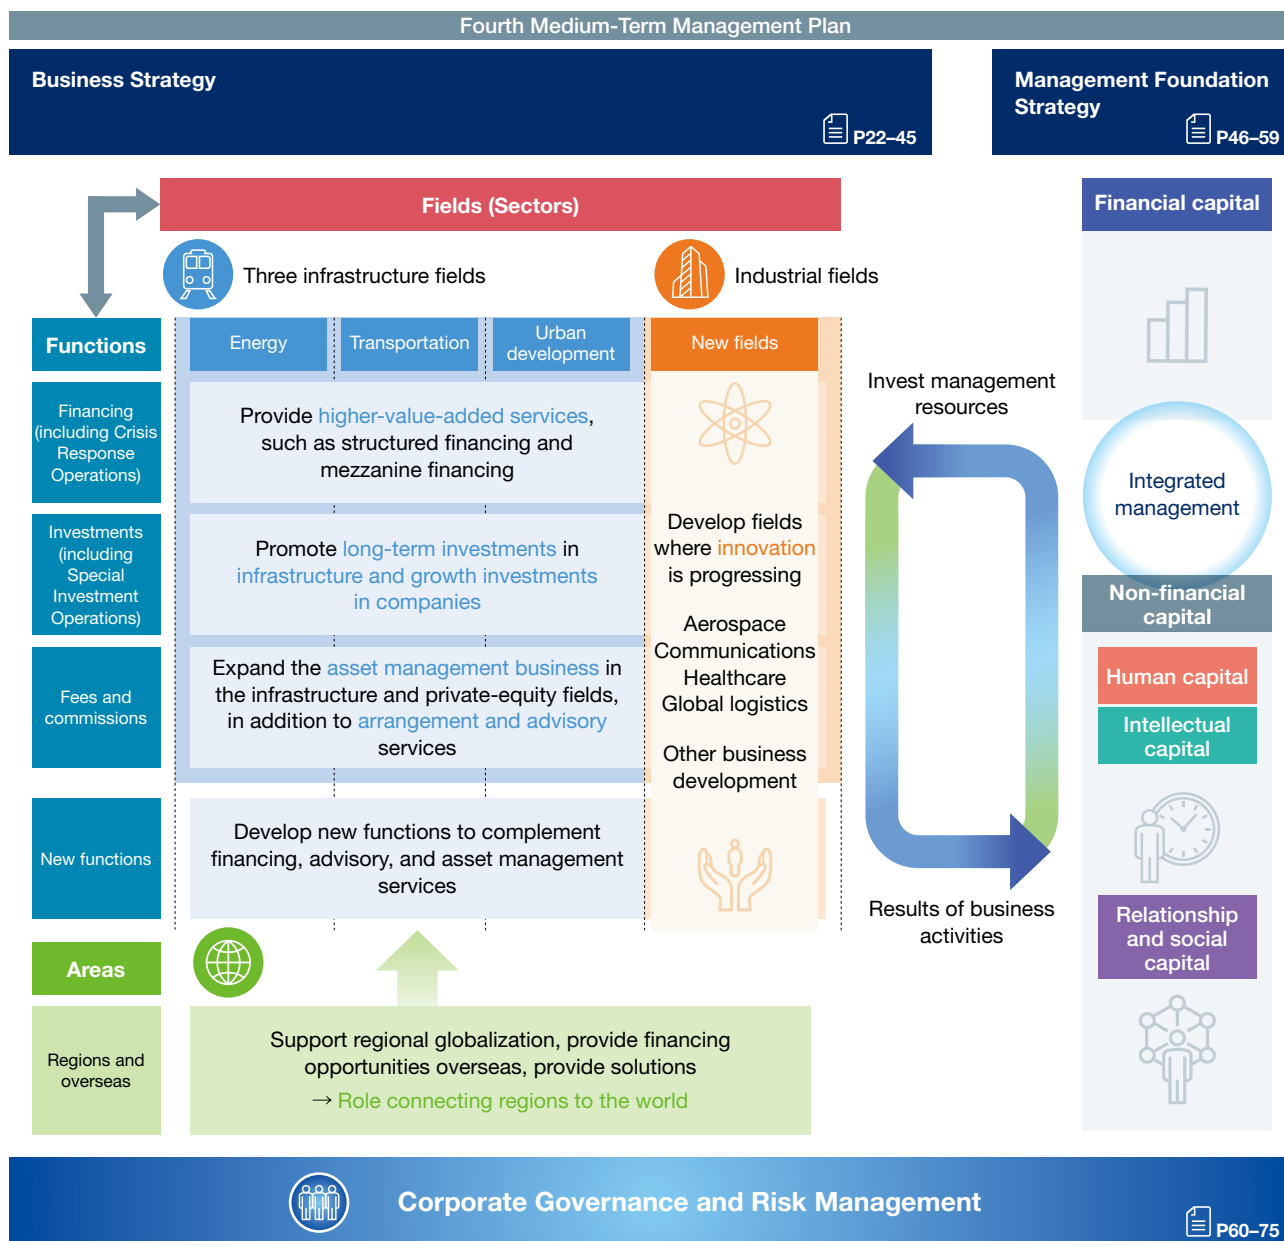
Fourth Medium-Term Management Plan

Business Strategy

P22–45

Management Foundation Strategy

P46–59

Fields (Sectors)

Three infrastructure fields

Industrial fields

Functions

Energy

Transportation

Urban development

New fields

Financing (including Crisis Response Operations)

Provide higher-value-added services, such as structured financing and mezzanine financing

Investments (including Special Investment Operations)

Promote long-term investments in infrastructure and growth investments in companies

Fees and commissions

Expand the asset management business in the infrastructure and private-equity fields, in addition to arrangement and advisory services

New functions

Develop new functions to complement financing, advisory, and asset management services

Develop fields where innovation is progressing

Aerospace
Communications
Healthcare
Global logistics

Other business development

Areas

Regions and overseas

Support regional globalization, provide financing opportunities overseas, provide solutions
→ Role connecting regions to the world

Invest management resources

Results of business activities

Financial capital

Integrated management

Non-financial capital

Human capital

Intellectual capital

Relationship and social capital

Corporate Governance and Risk Management

P60–75